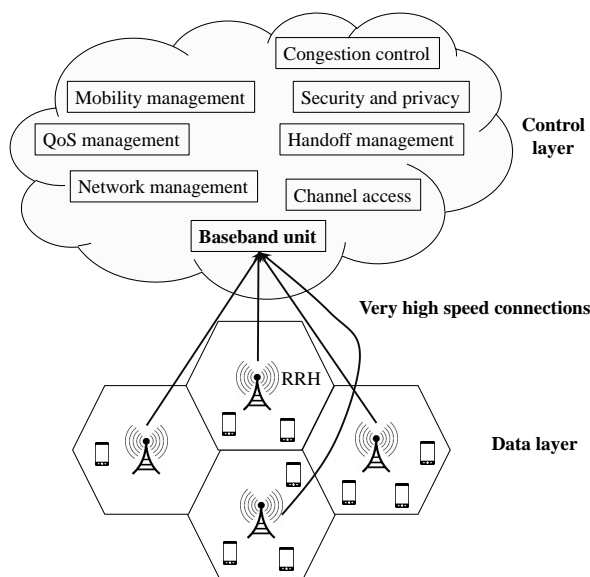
Congestion control

Mobility management

Security and privacy

QoS management

Handoff management

Control layer

Network management

Channel access

Baseband unit

Very high speed connections

RRH

Data layer